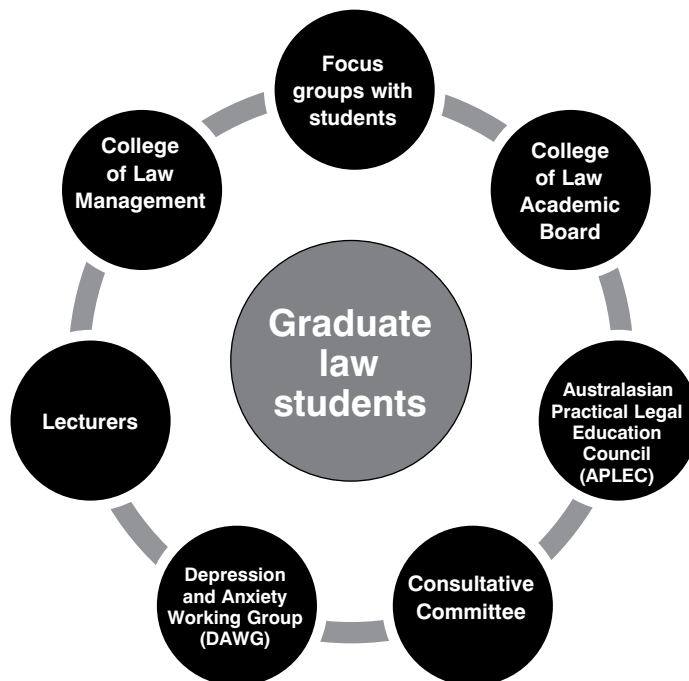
Focus groups with students

College of Law Academic Board

Australasian Practical Legal Education Council (APLEC)

Consultative Committee

Depression and Anxiety Working Group (DAWG)

Lecturers

College of Law Management

Graduate law students